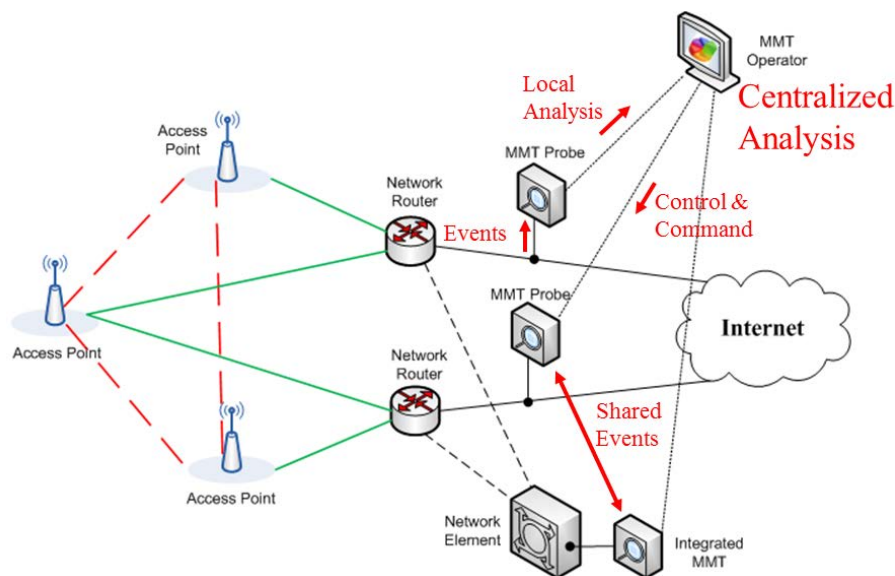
MMT Operator

Local Analysis

Centralized Analysis

Access Point

MMT Probe

Network Router

Events

Control & Command

Access Point

MMT Probe

Internet

Network Router

Shared Events

Access Point

Network Element

Integrated MMT